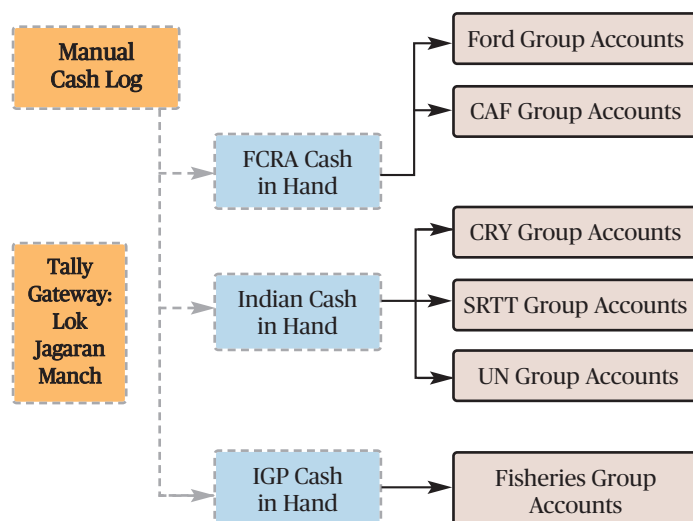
Manual Cash Log

Tally Gateway: Lok Jagaran Manch

FCRA Cash in Hand

Indian Cash in Hand

IGP Cash in Hand

Ford Group Accounts

CAF Group Accounts

CRY Group Accounts

SRTT Group Accounts

UN Group Accounts

Fisheries Group Accounts